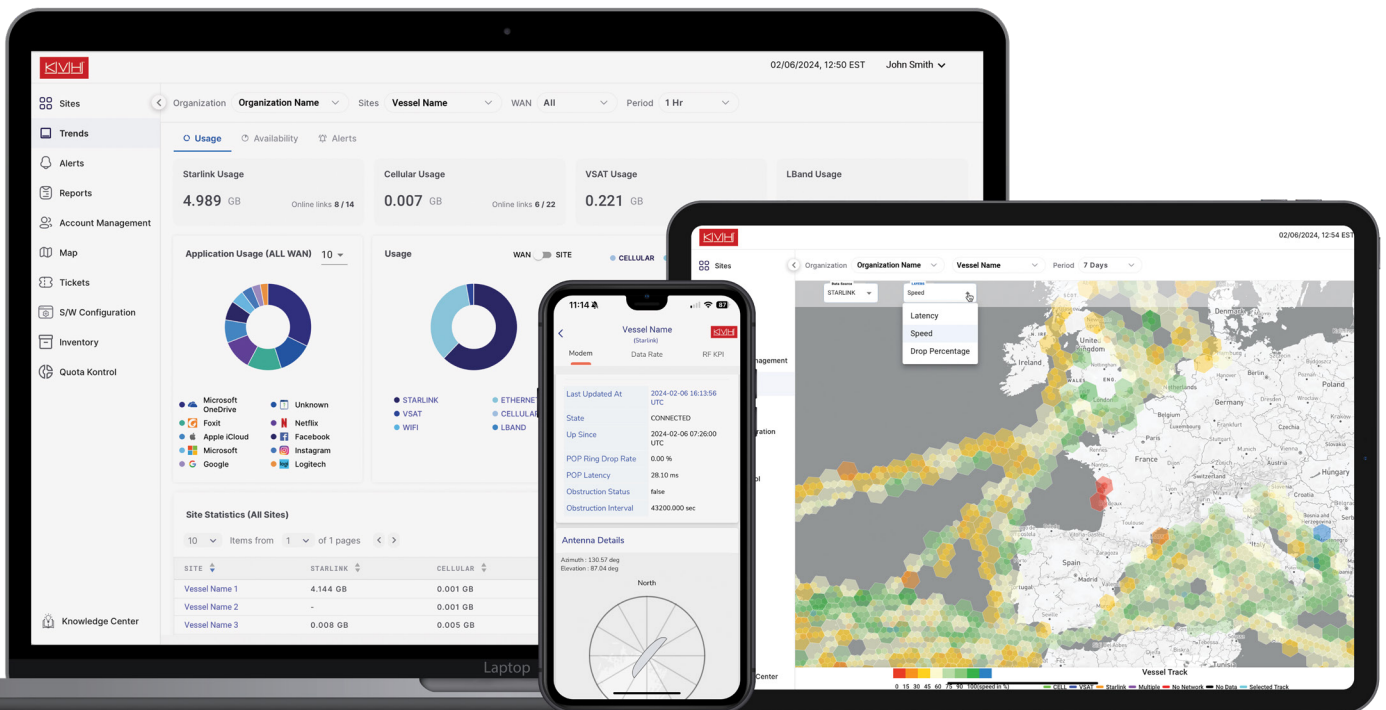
KVH

02/06/2024, 12:50 EST John Smith

Sites
Trends
Alerts
Reports
Account Management
Map
Tickets
S/W Configuration
Inventory
Quota Kontrol

Organization Organization Name Sites Vessel Name WAN All Period 1 Hr

Usage Availability Alerts

Starlink Usage
4.989 GB
Online links 8 / 14

Cellular Usage
0.007 GB
Online links 6 / 22

VSAT Usage
0.221 GB

LBand Usage

Application Usage (ALL WAN) 10

Microsoft OneDrive
Unknown
Foxit
Netflix
Apple iCloud
Facebook
Microsoft
Instagram
Google
Logitech

Usage WAN SITE CELLULAR

STARLINK
ETHERNET
VSAT
CELLULAR
WIFI
LBAND

Site Statistics (All Sites)

10 Items from 1 of 1 pages

| SITE | STARLINK | CELLULAR |
|---|---|---|
| Vessel Name 1 | 4.144 GB | 0.001 GB |
| Vessel Name 2 | - | 0.001 GB |
| Vessel Name 3 | 0.008 GB | 0.005 GB |

Knowledge Center

Laptop

11:14 87

Vessel Name
(Starlink)
KVH

Modem Data Rate RF KPI

| Last Updated At | 2024-02-06 16:13:56 UTC |
|---|---|
| State | CONNECTED |
| Up Since | 2024-02-06 07:26:00 UTC |
| POP Ring Drop Rate | 0.00 % |
| POP Latency | 28.10 ms |
| Obstruction Status | false |
| Obstruction Interval | 43200.000 sec |

Antenna Details
Azimuth : 130.57 deg
Elevation : 87.04 deg

North

KVH

02/06/2024, 12:54 EST

Sites

Organization Organization Name Vessel Name Period 7 Days

STARLINK
Speed
Latency
Speed
Drop Percentage

nagement
gration
ol
Center

Denmark
Ireland
Kingdom
ENG
France
Spain

Vessel Track

0 15 30 45 60 75 90 100(speed in %)
CELL VSAT Starlink Multiple No Network No Data Selected Track